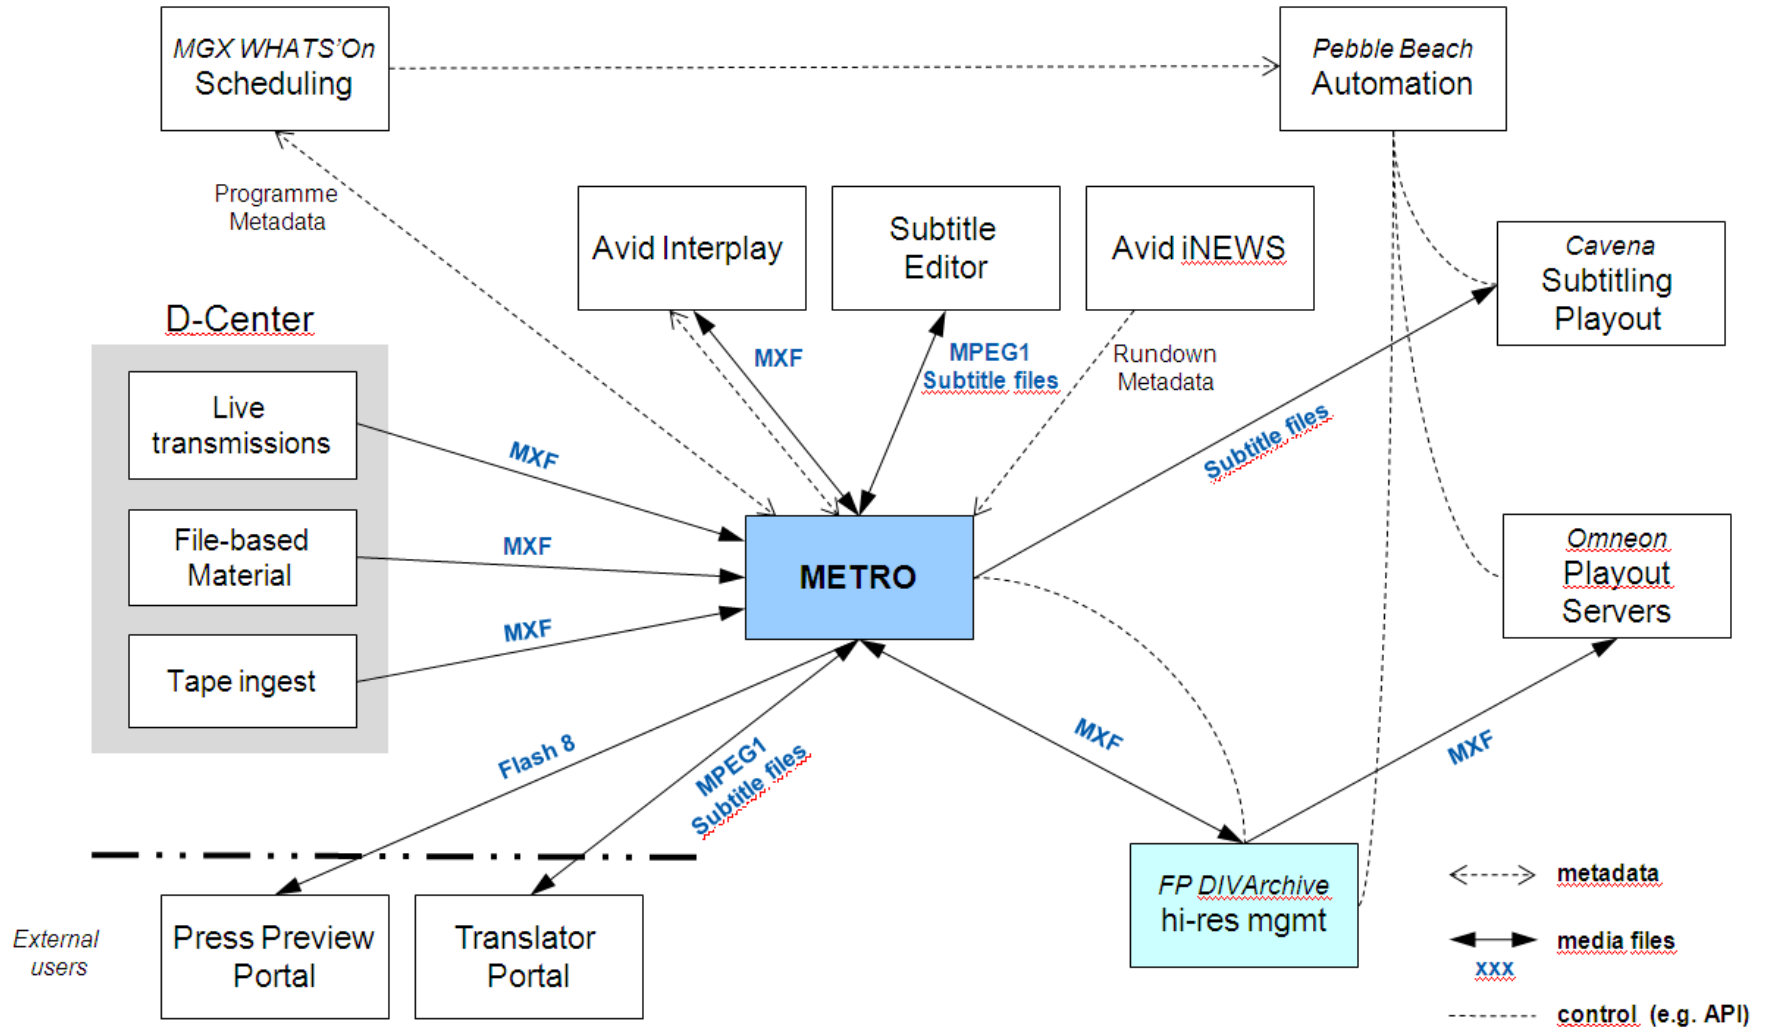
MGX WHATS'On
Scheduling

Pebble Beach
Automation

Programme
Metadata

Avid Interplay

Subtitle
Editor

Avid iNEWS

Cavena
Subtitling
Playout

D-Center

Live
transmissions

File-based
Material

Tape ingest

MXF

MPEG1
Subtitle files

Rundown
Metadata

MXF

MXF

MXF

Subtitle files

METRO

Omneon
Playout
Servers

Flash 8

MPEG1
Subtitle files

MXF

MXF

FP DIVArchive
hi-res mgmt

External
users

Press Preview
Portal

Translator
Portal

metadata

media files
xxx

control (e.g. API)